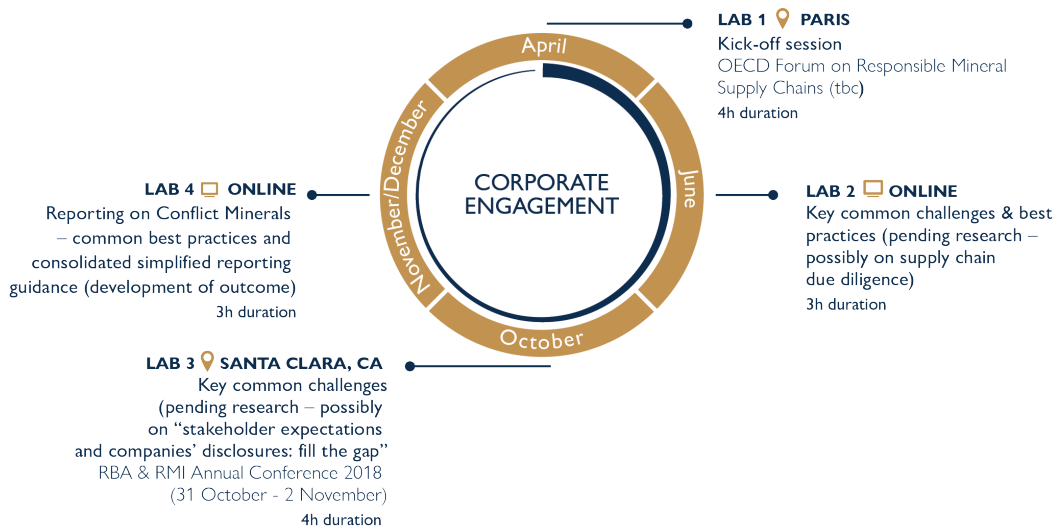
April
June
October
November/December

CORPORATE ENGAGEMENT

LAB 1 PARIS
Kick-off session
OECD Forum on Responsible Mineral Supply Chains (tbc)
4h duration

LAB 2 ONLINE
Key common challenges & best practices (pending research – possibly on supply chain due diligence)
3h duration

LAB 3 SANTA CLARA, CA
Key common challenges (pending research – possibly on "stakeholder expectations and companies' disclosures: fill the gap"
RBA & RMI Annual Conference 2018 (31 October - 2 November)
4h duration

LAB 4 ONLINE
Reporting on Conflict Minerals – common best practices and consolidated simplified reporting guidance (development of outcome)
3h duration